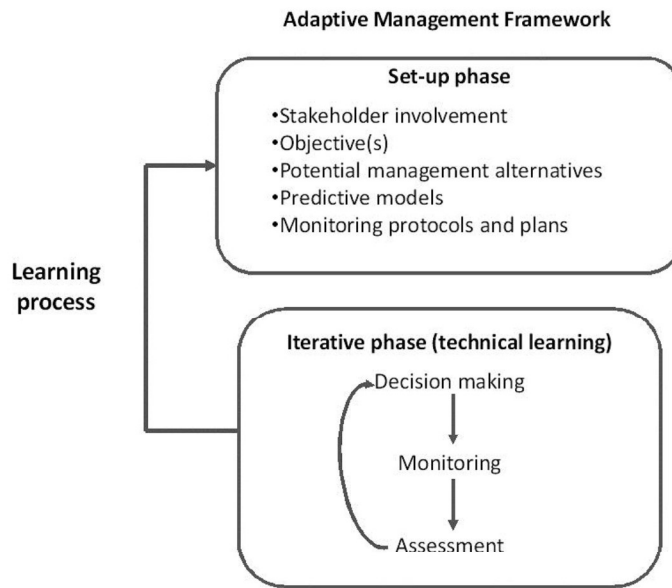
Adaptive Management Framework

Set-up phase

•Stakeholder involvement
•Objective(s)
•Potential management alternatives
•Predictive models
•Monitoring protocols and plans

Learning process

Iterative phase (technical learning)

Decision making

Monitoring

Assessment